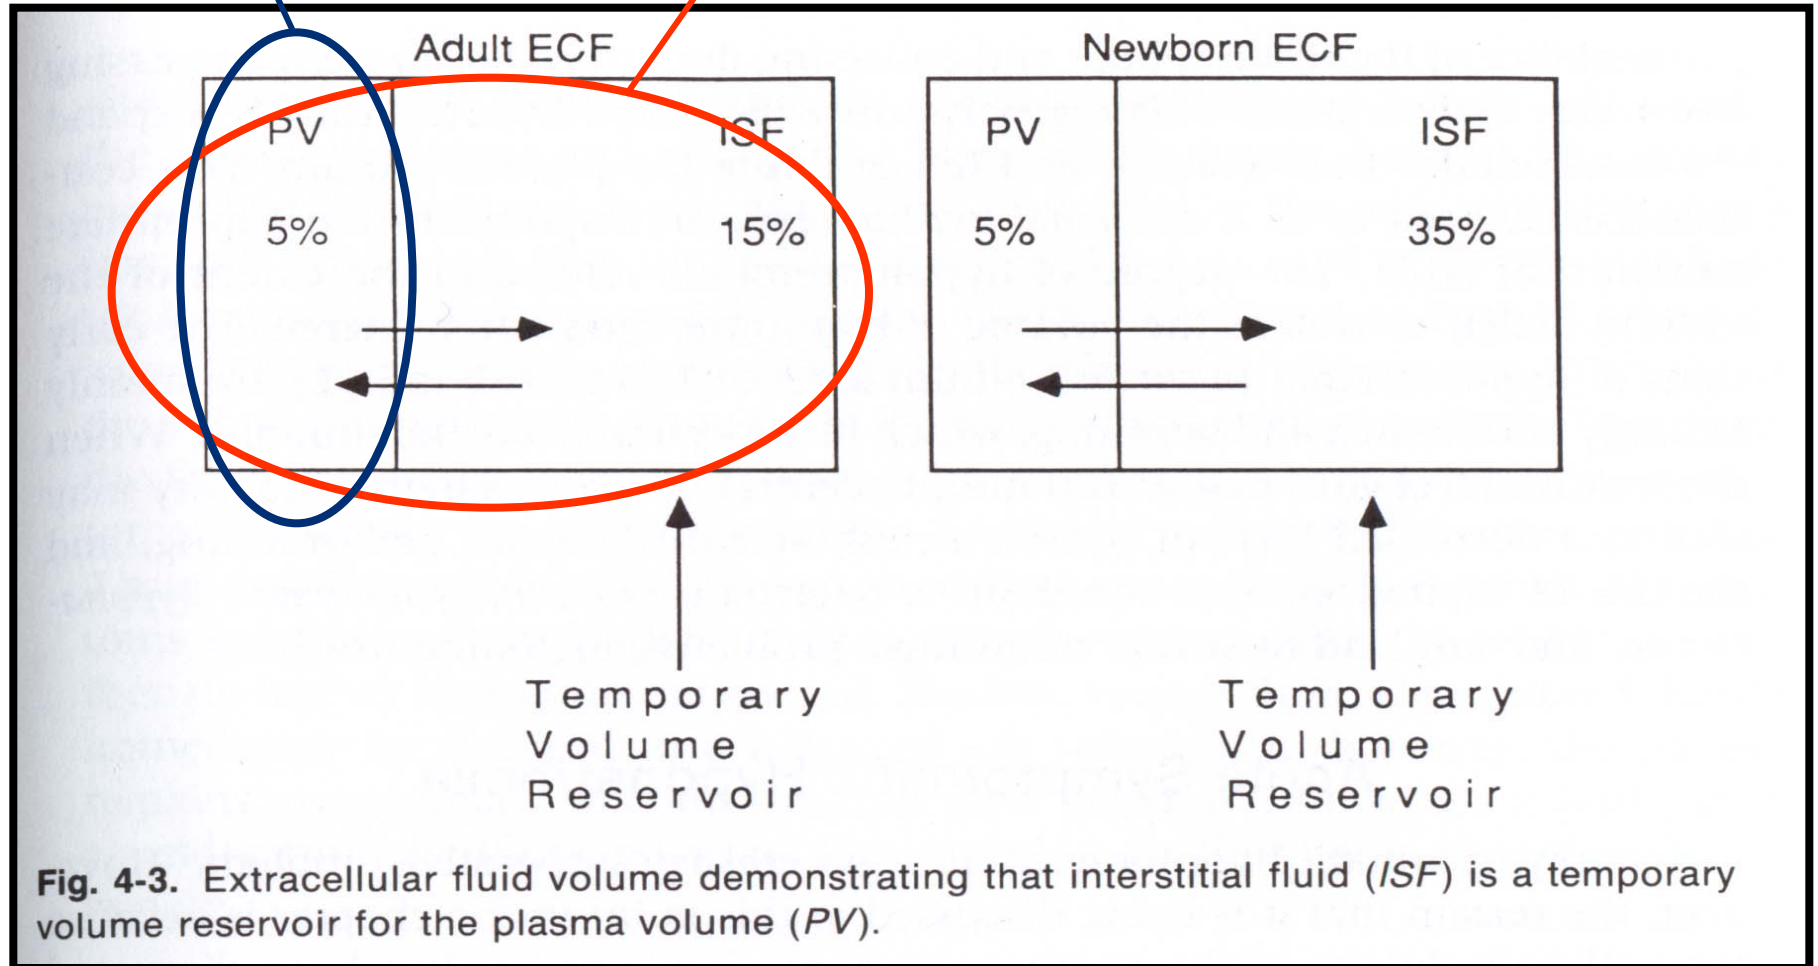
Adult ECF

PV

5%

ISF

15%

Temporary Volume Reservoir

Newborn ECF

PV

5%

ISF

35%

Temporary Volume Reservoir

**Fig. 4-3.** Extracellular fluid volume demonstrating that interstitial fluid (*ISF*) is a temporary volume reservoir for the plasma volume (*PV*).